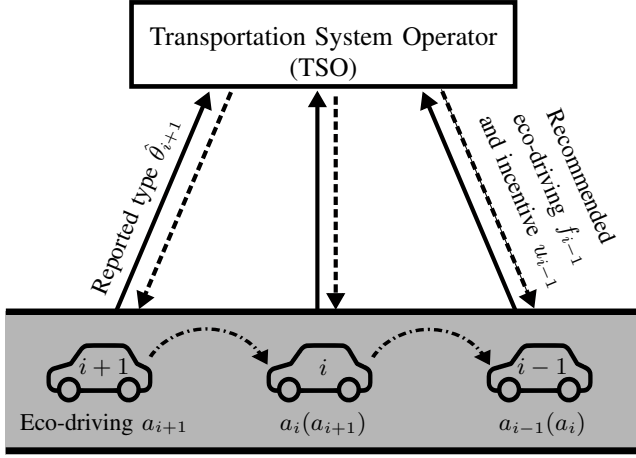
Transportation System Operator (TSO)

Reported type $\hat{\theta}_{i+1}$

Recommended eco-driving $f_{i-1}$ and incentive $u_{i-1}$

$i+1$

$i$

$i-1$

Eco-driving $a_{i+1}$

$a_i(a_{i+1})$

$a_{i-1}(a_i)$